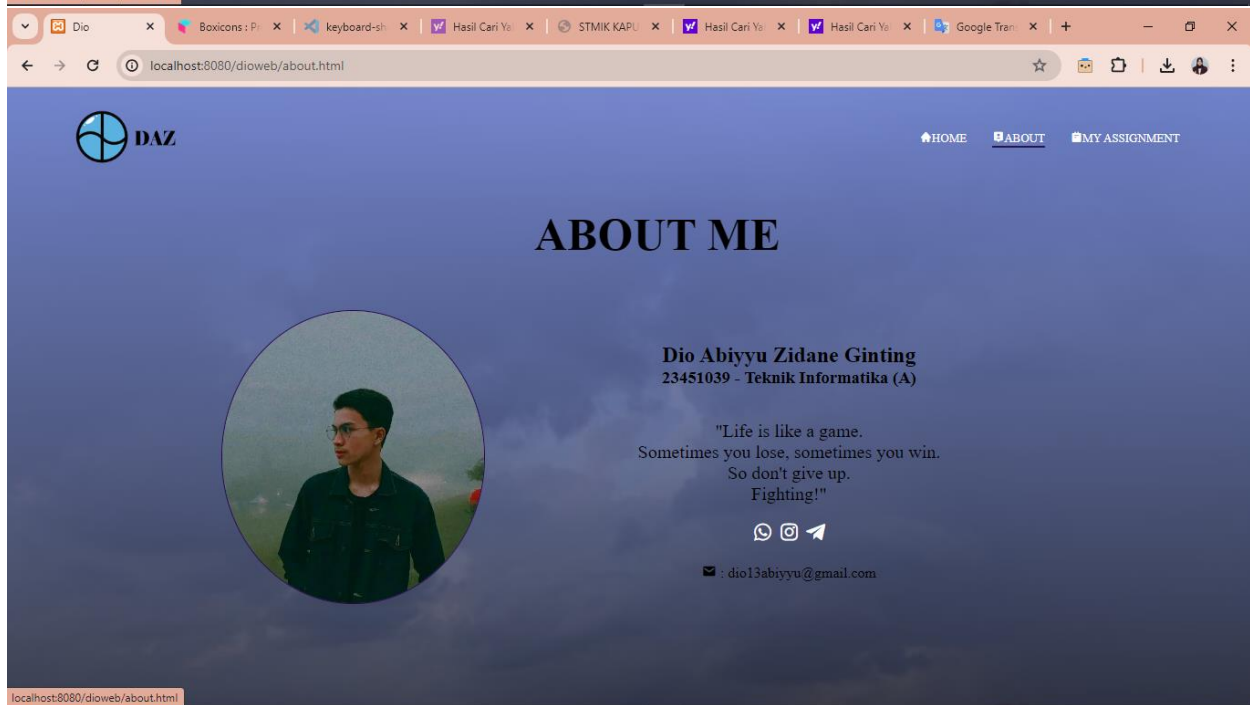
Dio
Boxicons : Pr
keyboard-sh
Hasil Cari Ya
STMIK KAPU
Hasil Cari Ya
Hasil Cari Ya
Google Tran

localhost:8080/dioweb/about.html

DAZ

HOME ABOUT MY ASSIGNMENT

ABOUT ME

Dio Abiyyu Zidane Ginting
23451039 - Teknik Informatika (A)

"Life is like a game.
Sometimes you lose, sometimes you win.
So don't give up.
Fighting!"

: dio13abiyyu@gmail.com

localhost:8080/dioweb/about.html